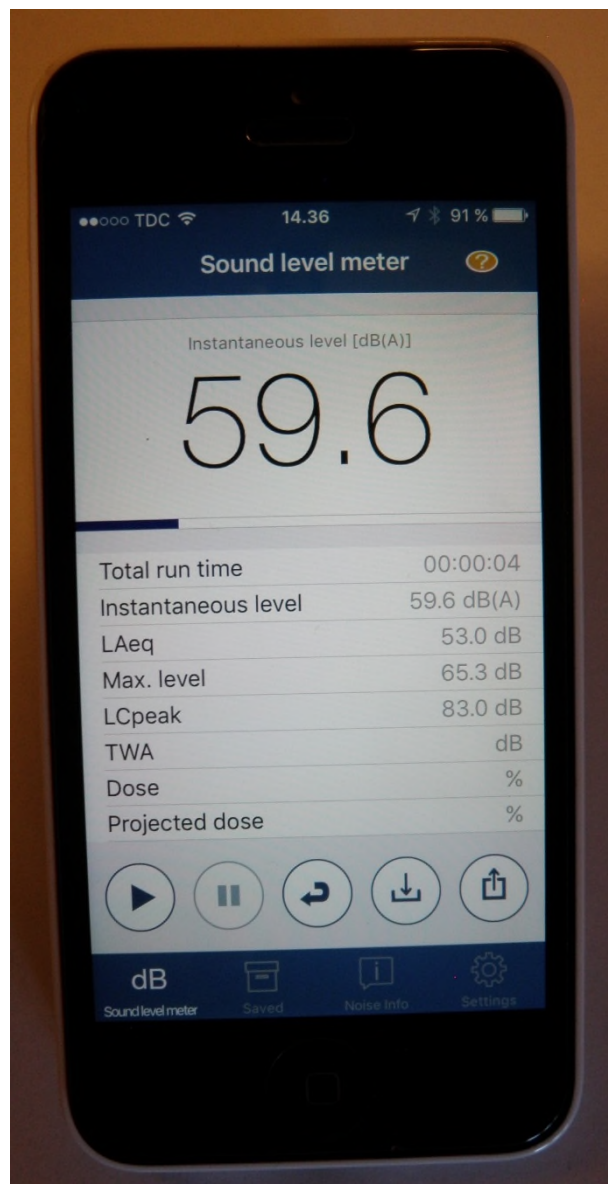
●●○○○ TDC 14.36 91 %

Sound level meter ?

Instantaneous level [dB(A)]

59.6

| | |
|---|---|
| Total run time | 00:00:04 |
| Instantaneous level | 59.6 dB(A) |
| LAeq | 53.0 dB |
| Max. level | 65.3 dB |
| LCpeak | 83.0 dB |
| TWA | dB |
| Dose | % |
| Projected dose | % |

dB
Sound level meter
Saved
Noise Info
Settings